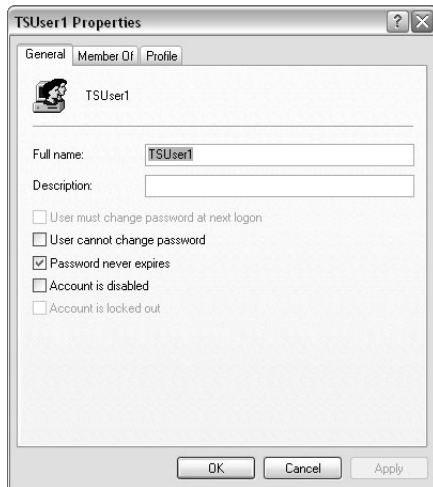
TSUser1 Properties

?

General | Member Of | Profile

TSUser1

Full name: TSUser1

Description:

User must change password at next logon

User cannot change password

Password never expires

Account is disabled

Account is locked out

OK | Cancel | Apply